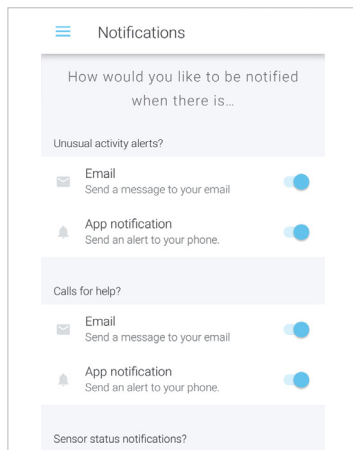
Notifications

How would you like to be notified when there is…

Unusual activity alerts?

Email
Send a message to your email

App notification
Send an alert to your phone.

Calls for help?

Email
Send a message to your email

App notification
Send an alert to your phone.

Sensor status notifications?